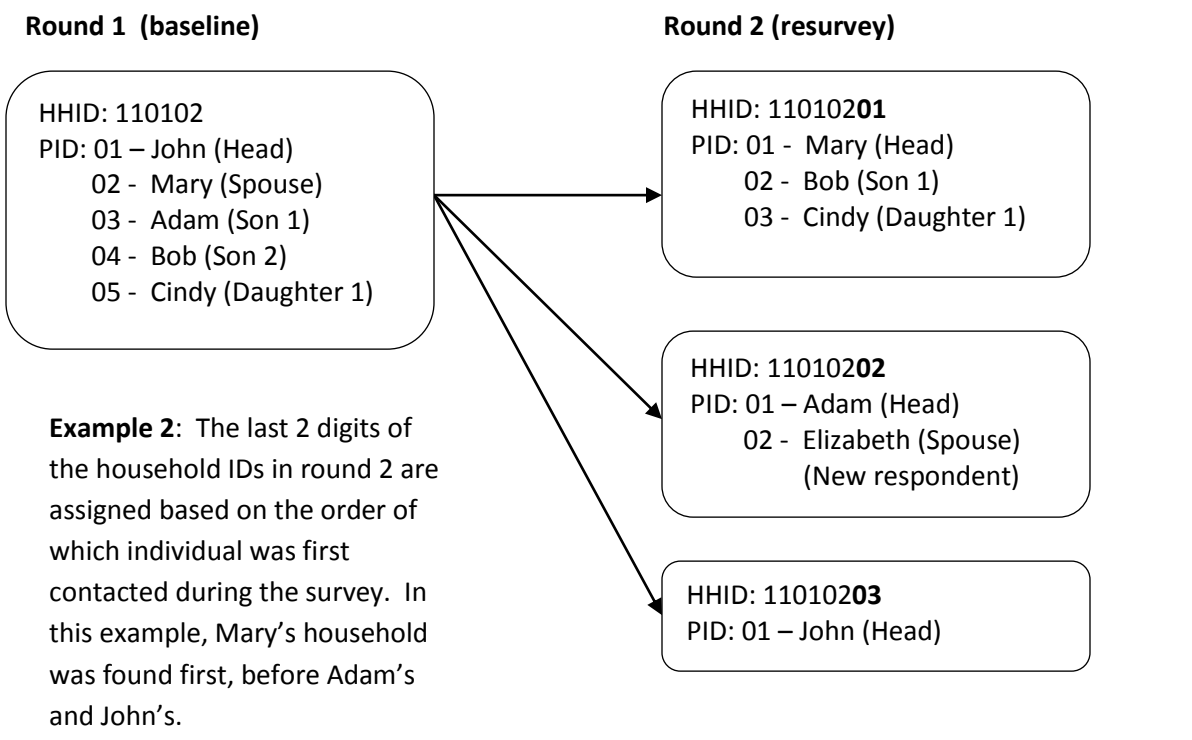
**Round 1 (baseline)**

HHID: 110102
PID: 01 – John (Head)
02 - Mary (Spouse)
03 - Adam (Son 1)
04 - Bob (Son 2)
05 - Cindy (Daughter 1)

**Example 2**: The last 2 digits of the household IDs in round 2 are assigned based on the order of which individual was first contacted during the survey. In this example, Mary's household was found first, before Adam's and John's.

**Round 2 (resurvey)**

HHID: 110102**01**
PID: 01 - Mary (Head)
02 - Bob (Son 1)
03 - Cindy (Daughter 1)

HHID: 110102**02**
PID: 01 – Adam (Head)
02 - Elizabeth (Spouse)
(New respondent)

HHID: 110102**03**
PID: 01 – John (Head)